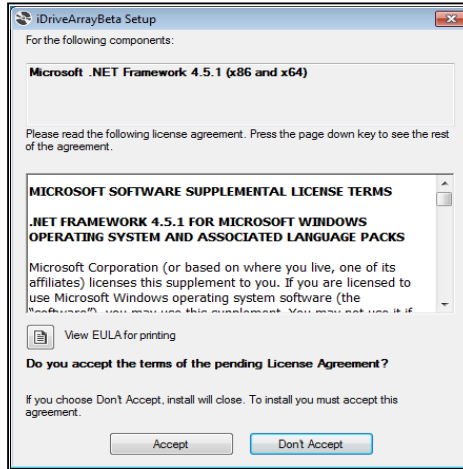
iDriveArrayBeta Setup

For the following components:

Microsoft .NET Framework 4.5.1 (x86 and x64)

Please read the following license agreement. Press the page down key to see the rest of the agreement.

MICROSOFT SOFTWARE SUPPLEMENTAL LICENSE TERMS

.NET FRAMEWORK 4.5.1 FOR MICROSOFT WINDOWS OPERATING SYSTEM AND ASSOCIATED LANGUAGE PACKS

Microsoft Corporation (or based on where you live, one of its affiliates) licenses this supplement to you. If you are licensed to use Microsoft Windows operating system software (the "software"), you may use this supplement. You may not use it if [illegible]

View EULA for printing

Do you accept the terms of the pending License Agreement?

If you choose Don't Accept, install will close. To install you must accept this agreement.

Accept

Don't Accept